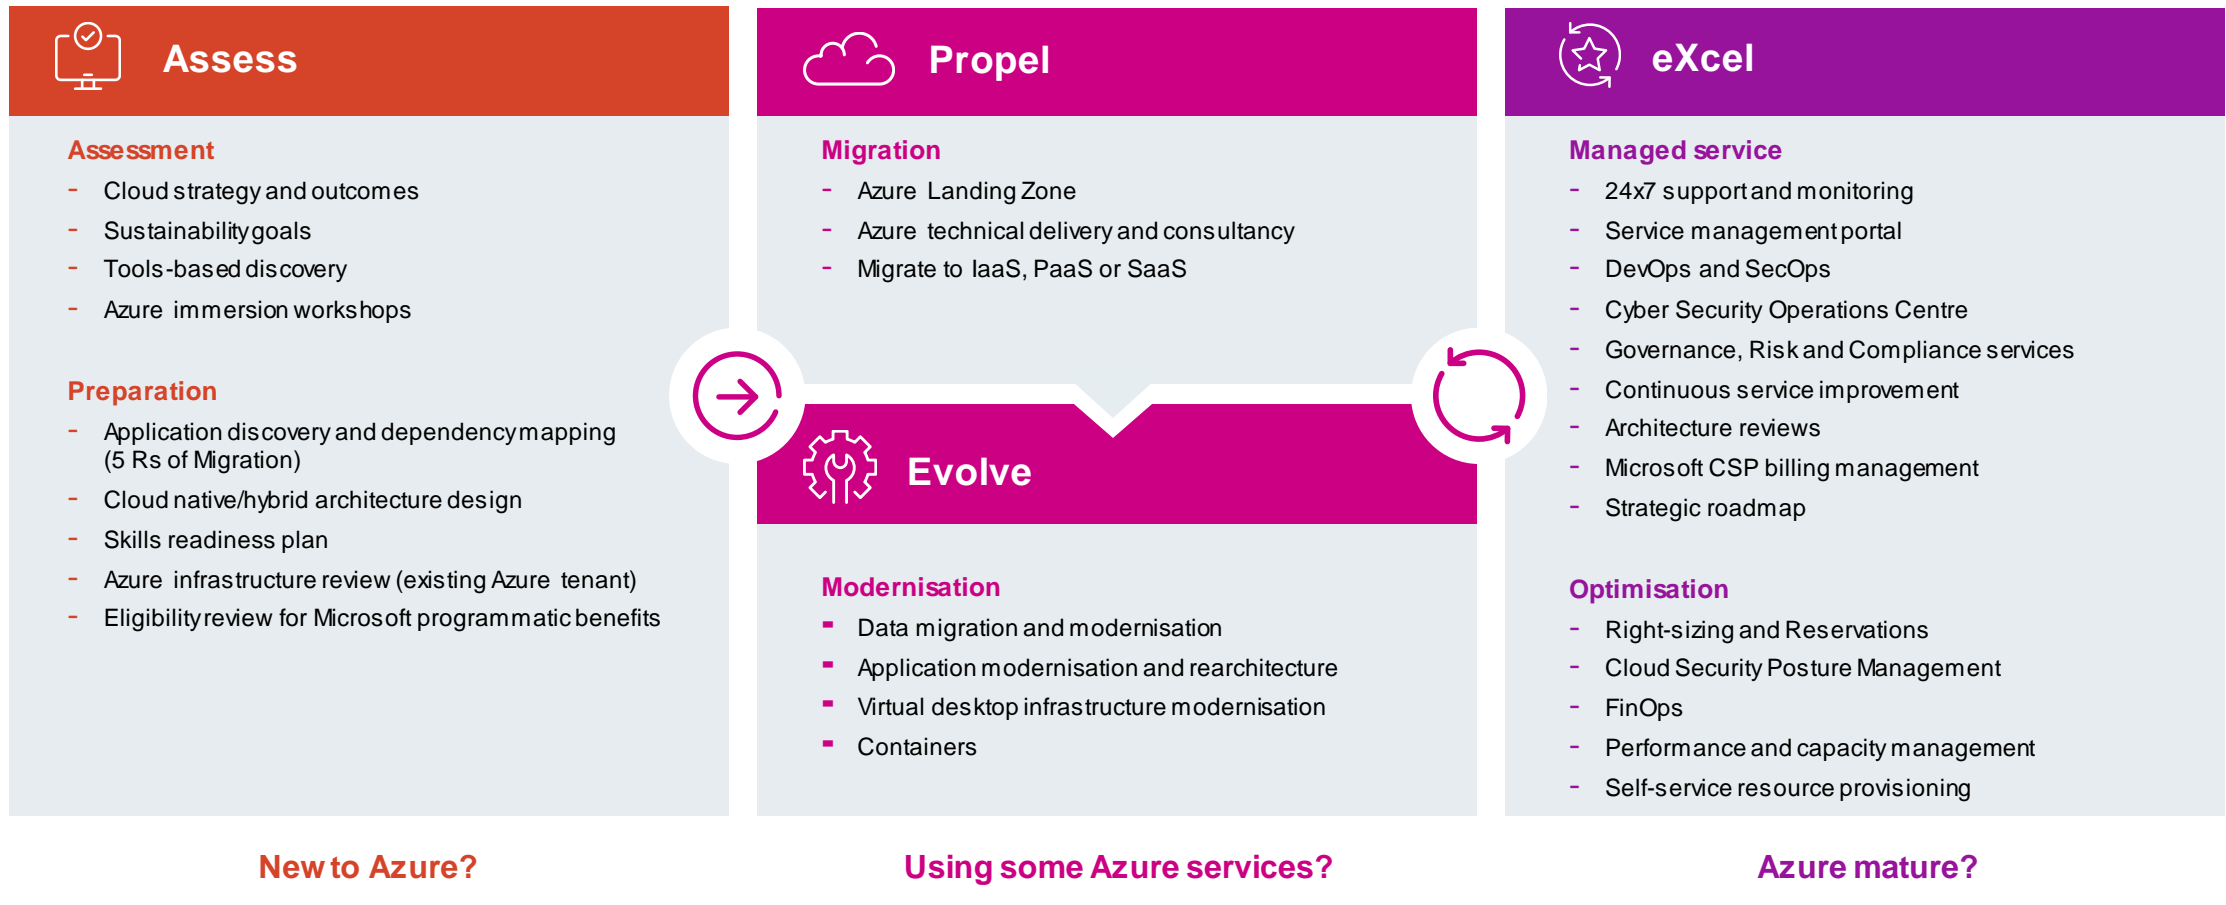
Assess

Assessment
- Cloud strategy and outcomes
- Sustainability goals
- Tools-based discovery
- Azure immersion workshops

Preparation
- Application discovery and dependency mapping (5 Rs of Migration)
- Cloud native/hybrid architecture design
- Skills readiness plan
- Azure infrastructure review (existing Azure tenant)
- Eligibility review for Microsoft programmatic benefits

New to Azure?

Propel

Migration
- Azure Landing Zone
- Azure technical delivery and consultancy
- Migrate to IaaS, PaaS or SaaS

Evolve

Modernisation
- Data migration and modernisation
- Application modernisation and rearchitecture
- Virtual desktop infrastructure modernisation
- Containers

Using some Azure services?

eXcel

Managed service
- 24x7 support and monitoring
- Service management portal
- DevOps and SecOps
- Cyber Security Operations Centre
- Governance, Risk and Compliance services
- Continuous service improvement
- Architecture reviews
- Microsoft CSP billing management
- Strategic roadmap

Optimisation
- Right-sizing and Reservations
- Cloud Security Posture Management
- FinOps
- Performance and capacity management
- Self-service resource provisioning

Azure mature?